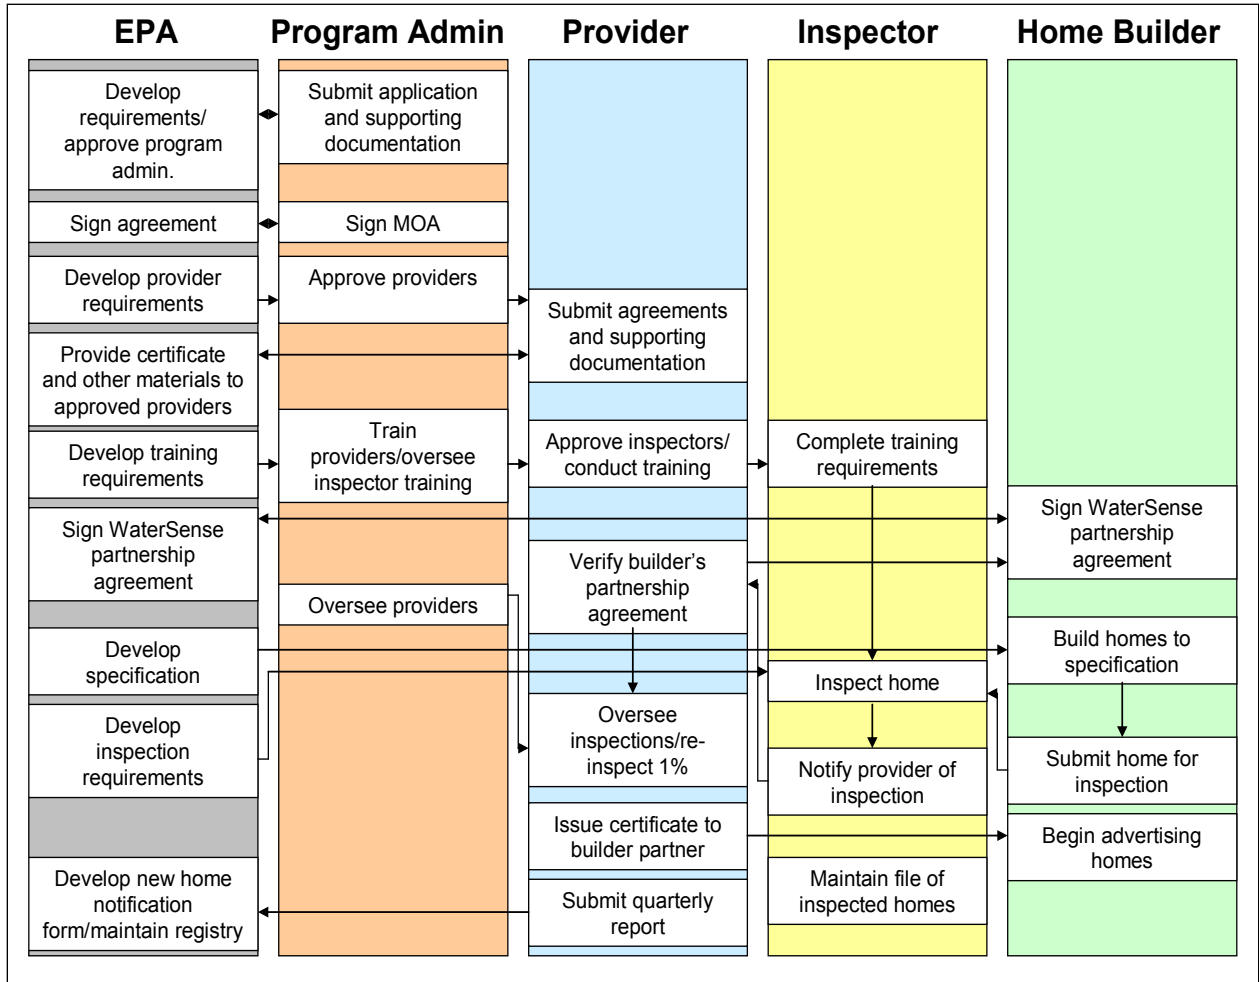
EPA

Develop requirements/ approve program admin.

Sign agreement

Develop provider requirements

Provide certificate and other materials to approved providers

Develop training requirements

Sign WaterSense partnership agreement

Develop specification

Develop inspection requirements

Develop new home notification form/maintain registry

Program Admin

Submit application and supporting documentation

Sign MOA

Approve providers

Train providers/oversee inspector training

Oversee providers

Provider

Submit agreements and supporting documentation

Approve inspectors/ conduct training

Verify builder's partnership agreement

Oversee inspections/re-inspect 1%

Issue certificate to builder partner

Submit quarterly report

Inspector

Complete training requirements

Inspect home

Notify provider of inspection

Maintain file of inspected homes

Home Builder

Sign WaterSense partnership agreement

Build homes to specification

Submit home for inspection

Begin advertising homes